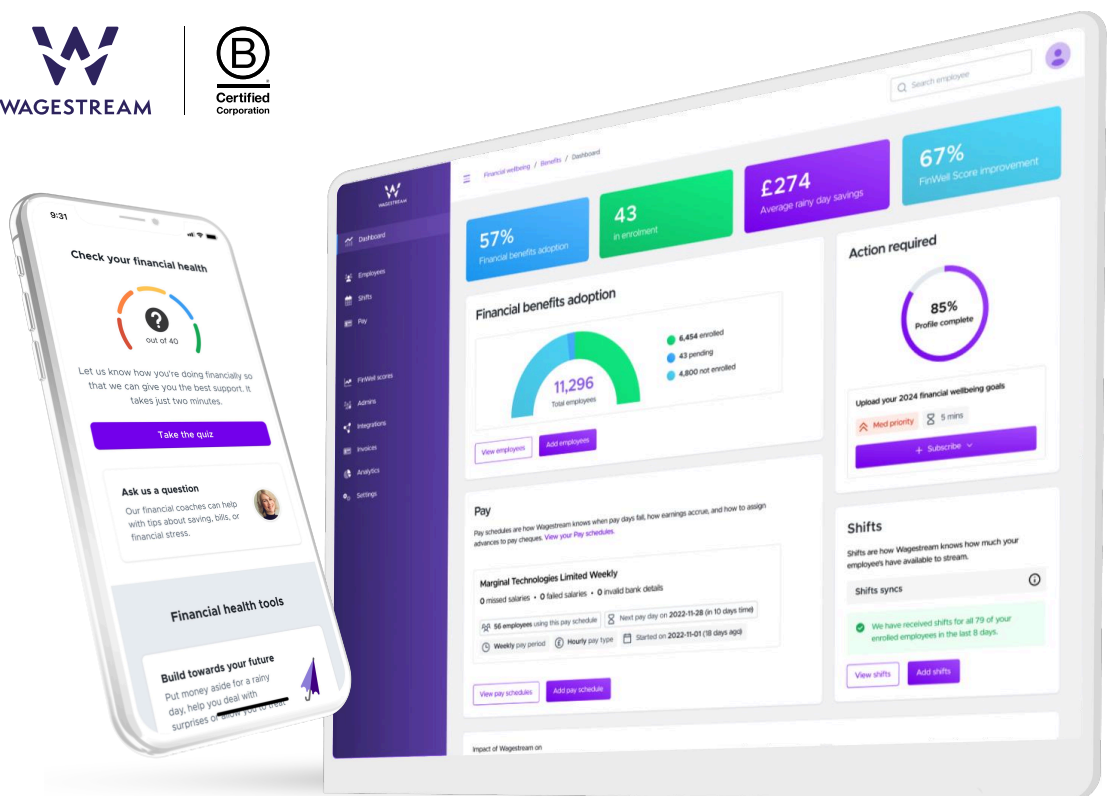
WAGESTREAM

B
Certified
Corporation

9:31

Check your financial health

?
out of 40

Let us know how you're doing financially so that we can give you the best support. It takes just two minutes.

Take the quiz

Ask us a question
Our financial coaches can help with tips about saving, bills, or financial stress.

Financial health tools

Build towards your future
Put money aside for a rainy day, help you deal with surprises or allow you to treat

Search employee

WAGESTREAM

Dashboard
Employees
Shifts
Pay
FinWell scores
Admins
Integrations
Invoices
Analytics
Settings

Financial wellbeing / Benefits / Dashboard

57%
Financial benefits adoption

43
In enrolment

£274
Average rainy day savings

67%
FinWell Score improvement

Financial benefits adoption

11,296
Total employees

6,454 enrolled
43 pending
4,800 not enrolled

View employees
Add employees

Action required

85%
Profile complete

Upload your 2024 financial wellbeing goals
Med priority
5 mins
+ Subscribe

Pay

Pay schedules are how Wagestream knows when pay days fall, how earnings accrue, and how to assign advances to pay cheques. View your Pay schedules.

Marginal Technologies Limited Weekly
0 missed salaries • 0 failed salaries • 0 invalid bank details
56 employees using this pay schedule
Next pay day on 2022-11-28 (in 10 days time)
Weekly pay period
Hourly pay type
Started on 2022-11-01 (18 days ago)

View pay schedules
Add pay schedule

Shifts

Shifts are how Wagestream knows how much your employee's have available to stream.

Shifts syncs

We have received shifts for all 79 of your enrolled employees in the last 8 days.

View shifts
Add shifts

Impact of Wagestream on